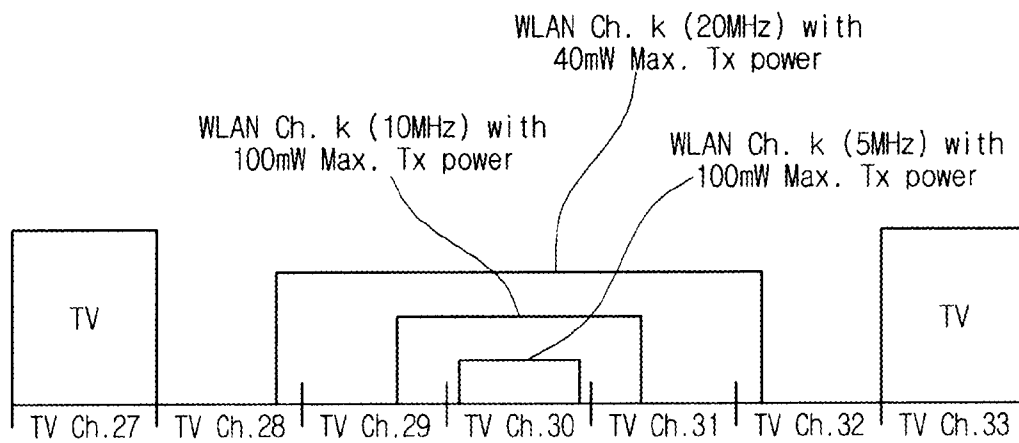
WLAN Ch. k (20MHz) with 40mW Max. Tx power

WLAN Ch. k (10MHz) with 100mW Max. Tx power

WLAN Ch. k (5MHz) with 100mW Max. Tx power

TV

TV

TV Ch.27 TV Ch.28 TV Ch.29 TV Ch.30 TV Ch.31 TV Ch.32 TV Ch.33